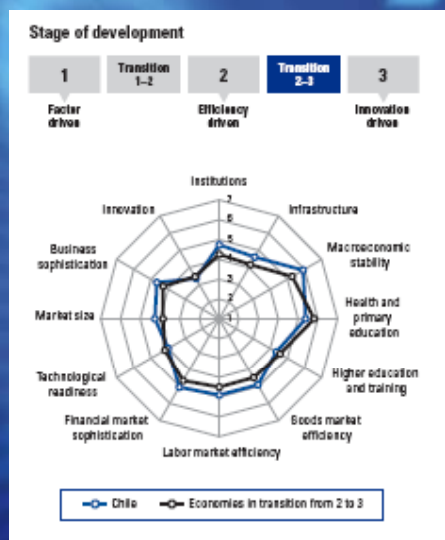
Stage of development

1

Factor driven

Transition 1–2

2

Efficiency driven

Transition 2–3

3

Innovation driven

Institutions

7

6

5

4

3

2

1

Infrastructure

Macroeconomic stability

Health and primary education

Higher education and training

Goods market efficiency

Labor market efficiency

Financial market sophistication

Technological readiness

Market size

Business sophistication

Innovation

Chile

Economies in transition from 2 to 3